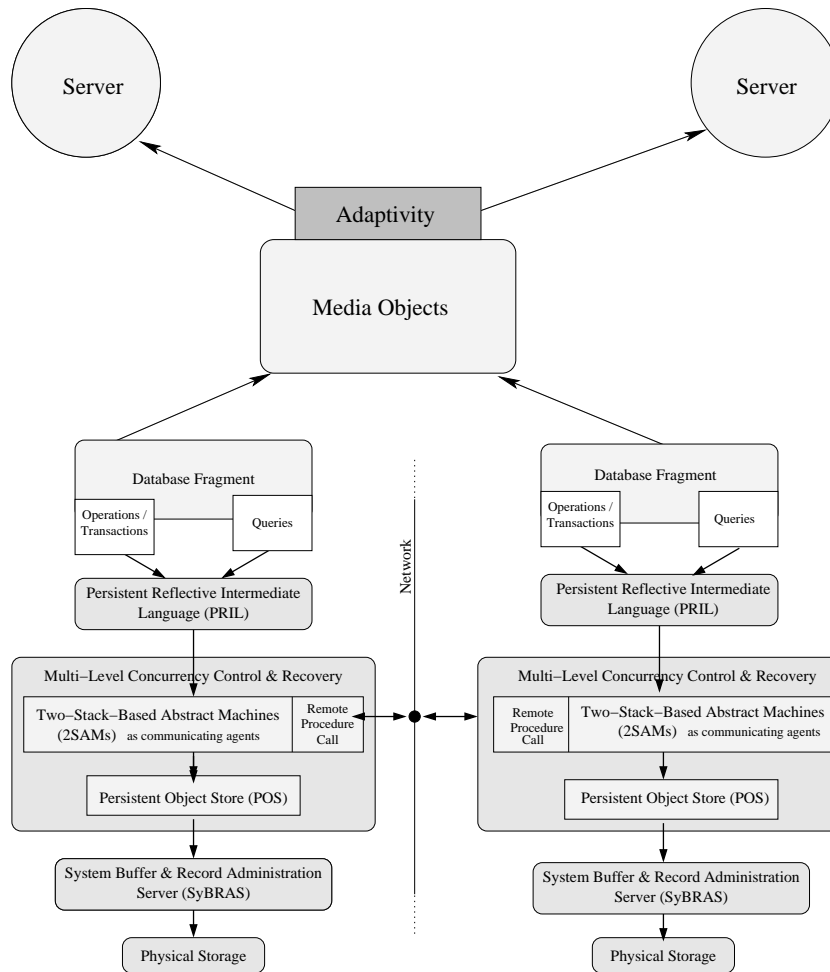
Server

Server

Adaptivity

Media Objects

Database Fragment

Operations / Transactions

Queries

Persistent Reflective Intermediate Language (PRIL)

Multi–Level Concurrency Control & Recovery

Two–Stack–Based Abstract Machines (2SAMs) as communicating agents

Remote Procedure Call

Persistent Object Store (POS)

System Buffer & Record Administration Server (SyBRAS)

Physical Storage

Network

Database Fragment

Operations / Transactions

Queries

Persistent Reflective Intermediate Language (PRIL)

Multi–Level Concurrency Control & Recovery

Remote Procedure Call

Two–Stack–Based Abstract Machines (2SAMs) as communicating agents

Persistent Object Store (POS)

System Buffer & Record Administration Server (SyBRAS)

Physical Storage